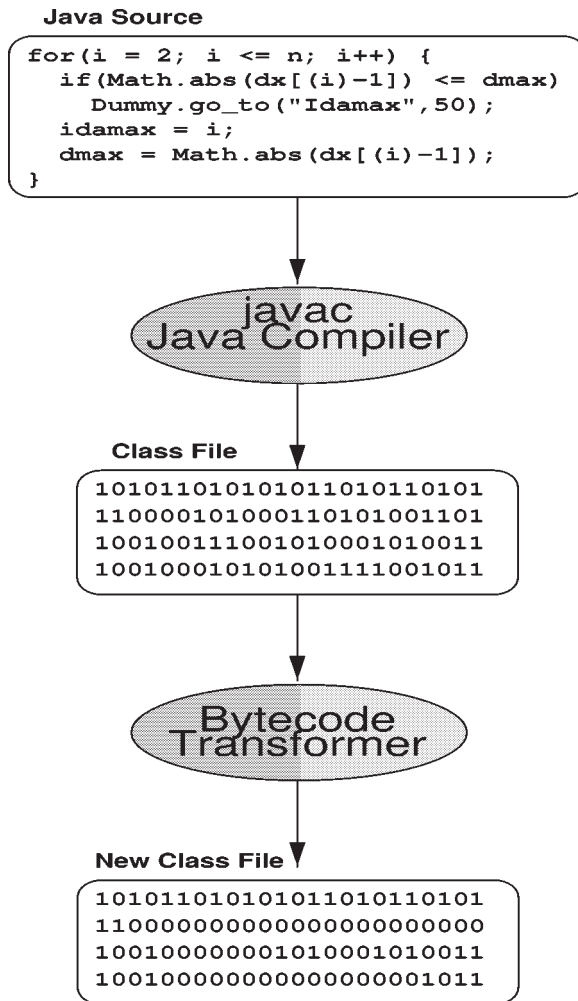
Java Source

```
for(i = 2; i <= n; i++) {
  if(Math.abs(dx[(i)-1]) <= dmax)
    Dummy.go_to("Idamax",50);
  idamax = i;
  dmax = Math.abs(dx[(i)-1]);
}
```

javac
Java Compiler

Class File

10101101010101011010110101
11000010100011010100110​1
10010011100101000101001​1
10010001010100111100101​1

Bytecode
Transformer

New Class File

10101101010101011010110101
11000000000000000000000000
10010000000101000101001​1
10010000000000000000001011